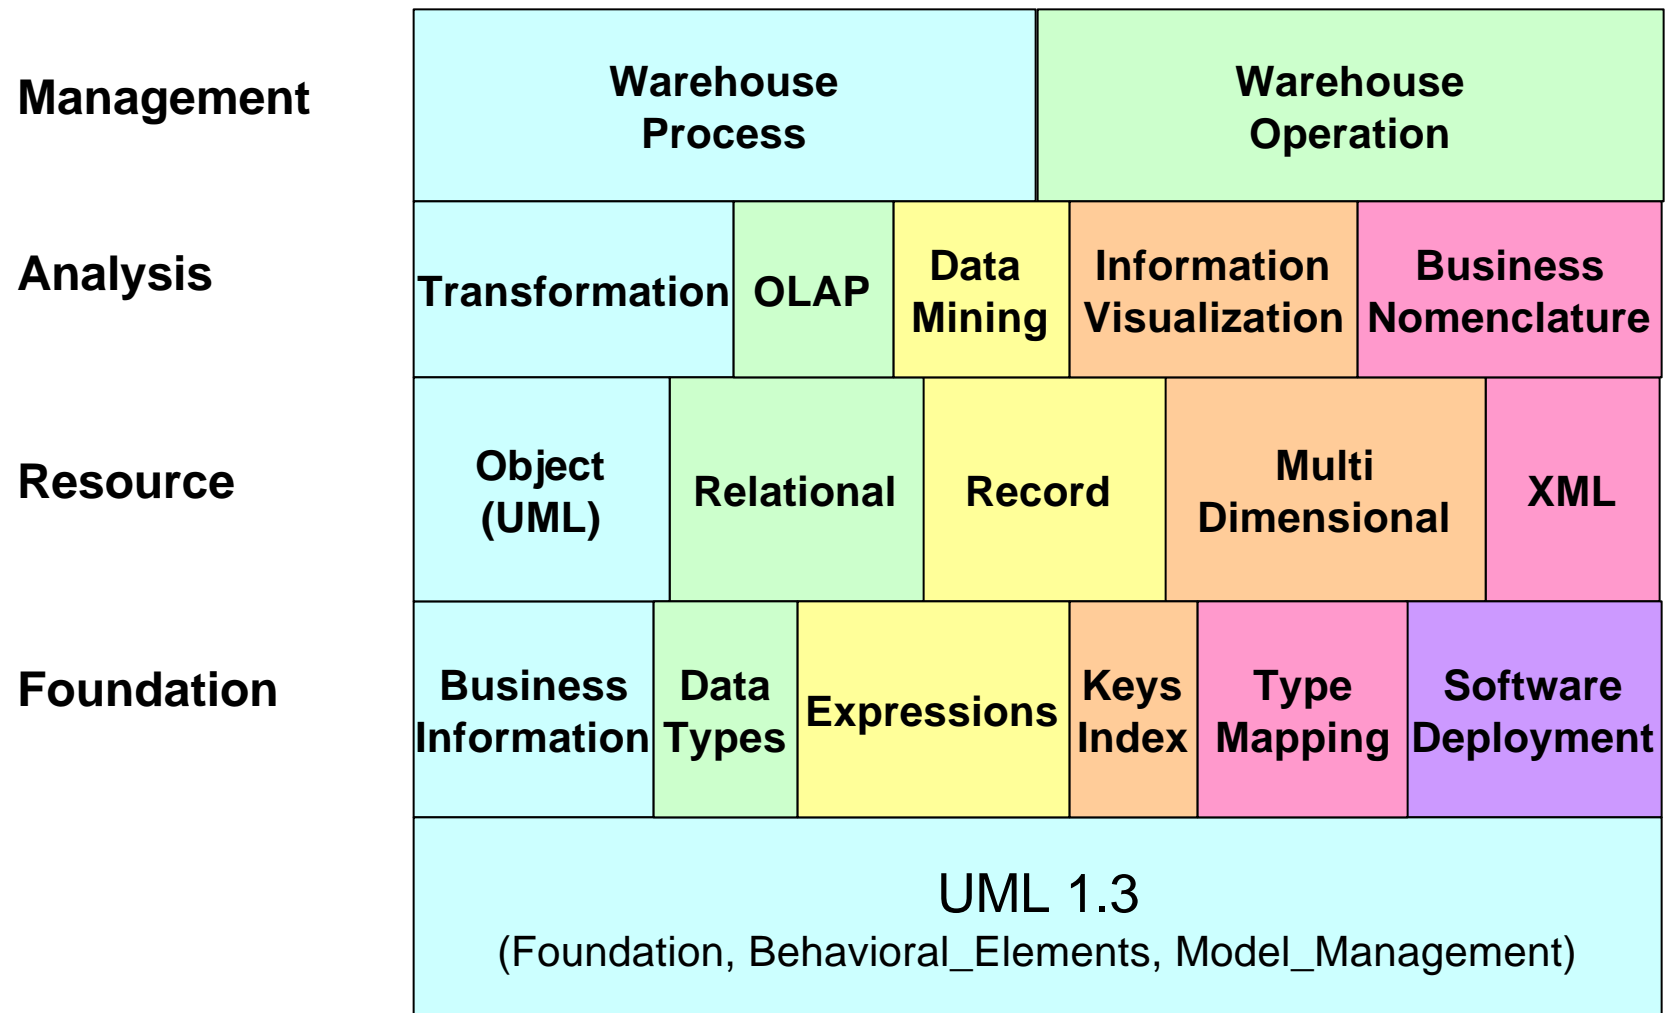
| Management | Warehouse Process | Warehouse Operation | | | | |
|---|---|---|---|---|---|---|
| Analysis | Transformation | OLAP | Data Mining | Information Visualization | Business Nomenclature | |
| Resource | Object (UML) | Relational | Record | Multi Dimensional | XML | |
| Foundation | Business Information | Data Types | Expressions | Keys Index | Type Mapping | Software Deployment |

UML 1.3
(Foundation, Behavioral_Elements, Model_Management)